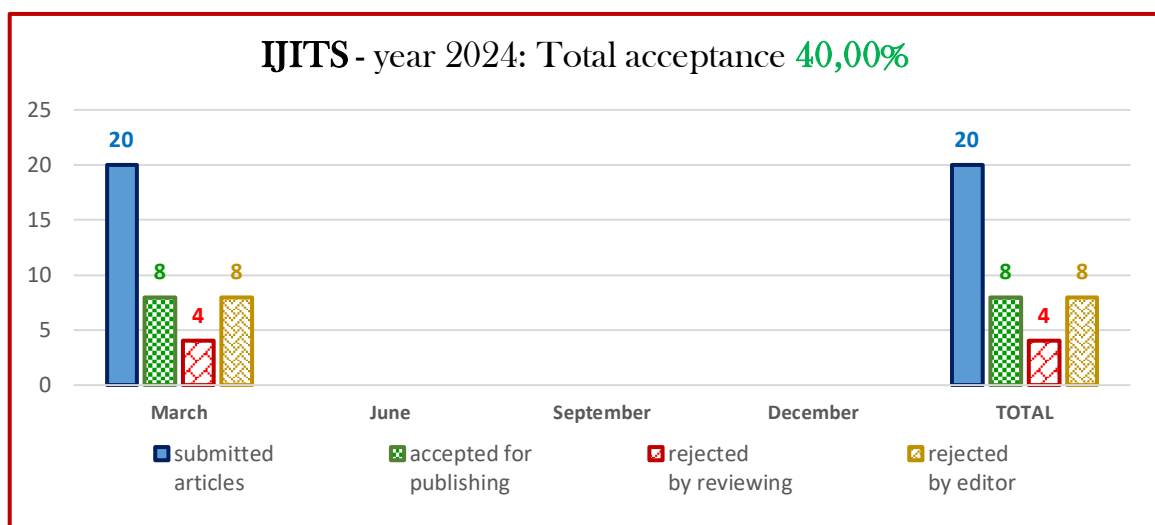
IJITS - year 2024: Total acceptance 40,00%

25
20
15
10
5
0

20
8
4
8

20
8
4
8

March
June
September
December
TOTAL

submitted articles
accepted for publishing
rejected by reviewing
rejected by editor